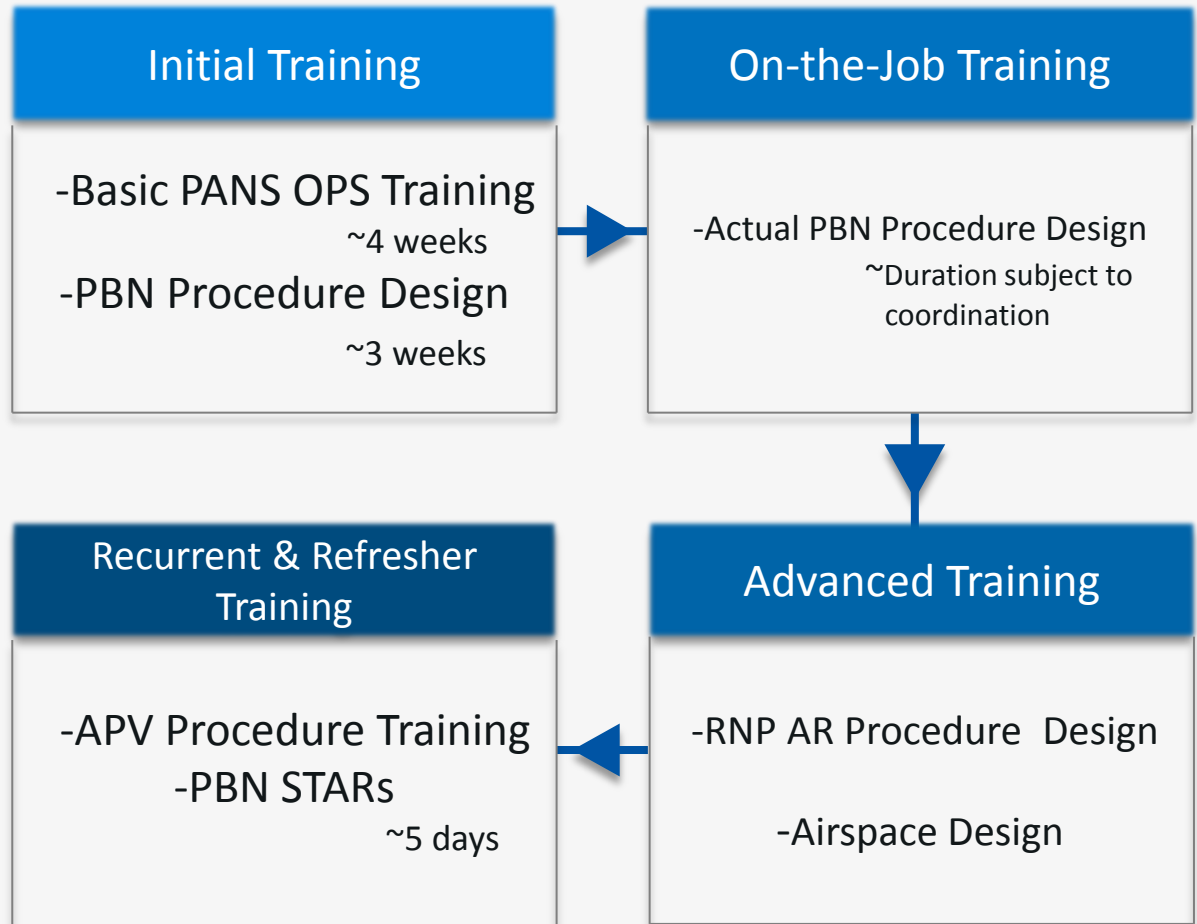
Initial Training

-Basic PANS OPS Training
~4 weeks
-PBN Procedure Design
~3 weeks

On-the-Job Training

-Actual PBN Procedure Design
~Duration subject to coordination

Advanced Training

-RNP AR Procedure Design

-Airspace Design

Recurrent & Refresher Training

-APV Procedure Training
-PBN STARs
~5 days